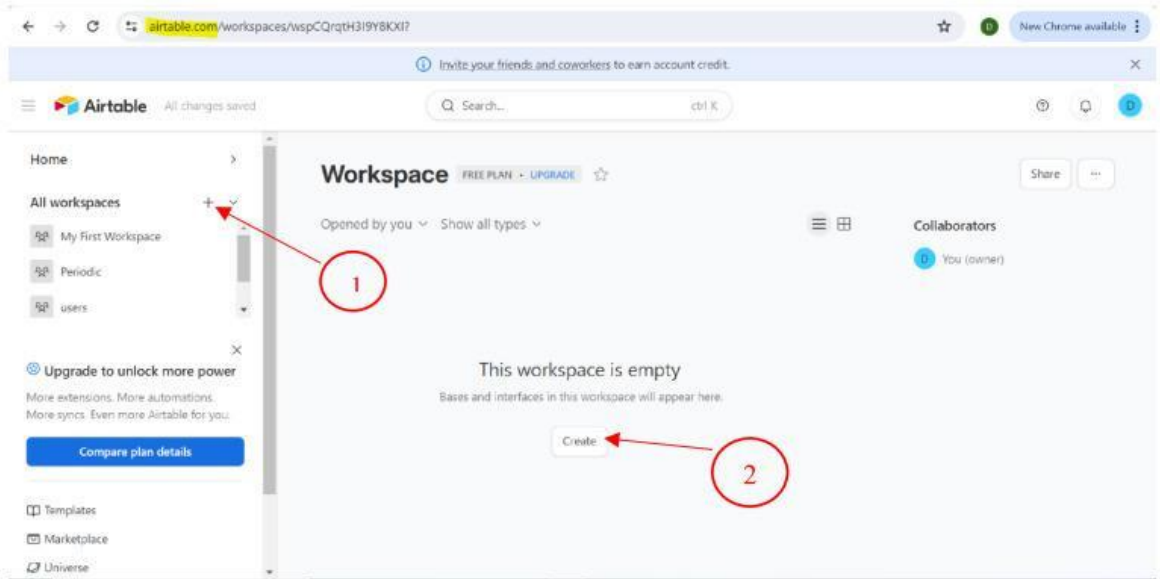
airtable.com/workspaces/wspCQrqtH3I9Y8KXI?

D New Chrome available

Invite your friends and coworkers to earn account credit.

Airtable All changes saved

Search... ctrl K

D

Home

All workspaces +

My First Workspace

Periodic

users

Upgrade to unlock more power

More extensions. More automations. More syncs. Even more Airtable for you.

Compare plan details

Templates

Marketplace

Universe

Workspace FREE PLAN • UPGRADE

Share ···

Opened by you Show all types

Collaborators

D You (owner)

This workspace is empty

Bases and interfaces in this workspace will appear here.

Create

1

2